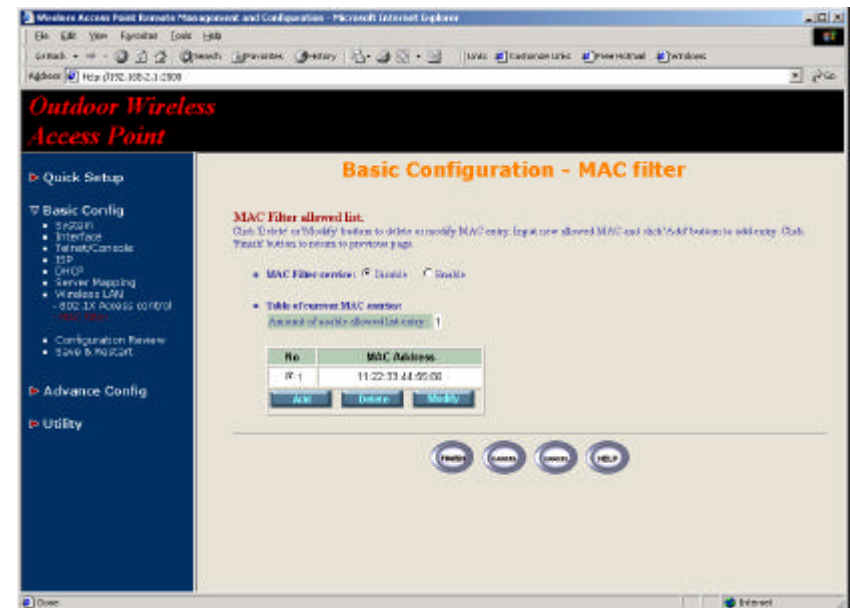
Wireless Access Point Remote Management and Configuration - Microsoft Internet Explorer

File Edit View Favorites Tools Help

Back Search Favorites History Links Customize Links Free Hotmail Windows

Address http://192.168.2.1:2000 Go

Outdoor Wireless Access Point

Quick Setup

Basic Config
- System
- Interface
- Telnet/Console
- ISP
- DHCP
- Server Mapping
- Wireless LAN
- 802.1X Access control
- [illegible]

- Configuration Review
- Save & Restart

Advance Config

Utility

Basic Configuration - MAC filter

MAC Filter allowed list.
Click 'Delete' or 'Modify' button to delete or modify MAC entry. Input new allowed MAC and click 'Add' button to add entry. Click 'Finish' button to return to previous page.

MAC Filter service: Disable Enable

Table of current MAC entries:
Amount of usable allowed list entry: 1

| No | MAC Address |
|---|---|
| 1 | 11:22:33:44:55:66 |

Add Delete Modify

FINISH CANCEL CANCEL HELP

Done Internet